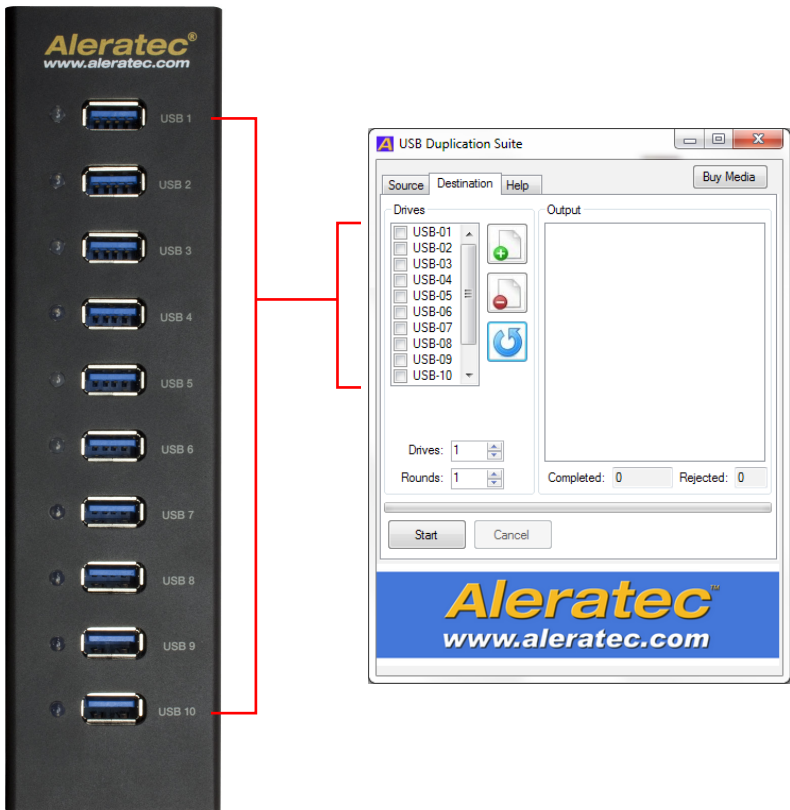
Aleratec®
www.aleratec.com

USB 1
USB 2
USB 3
USB 4
USB 5
USB 6
USB 7
USB 8
USB 9
USB 10

USB Duplication Suite

Source | Destination | Help

Buy Media

Drives

USB-01
USB-02
USB-03
USB-04
USB-05
USB-06
USB-07
USB-08
USB-09
USB-10

Drives: 1
Rounds: 1

Output

Completed: 0
Rejected: 0

Start
Cancel

Aleratec™
www.aleratec.com